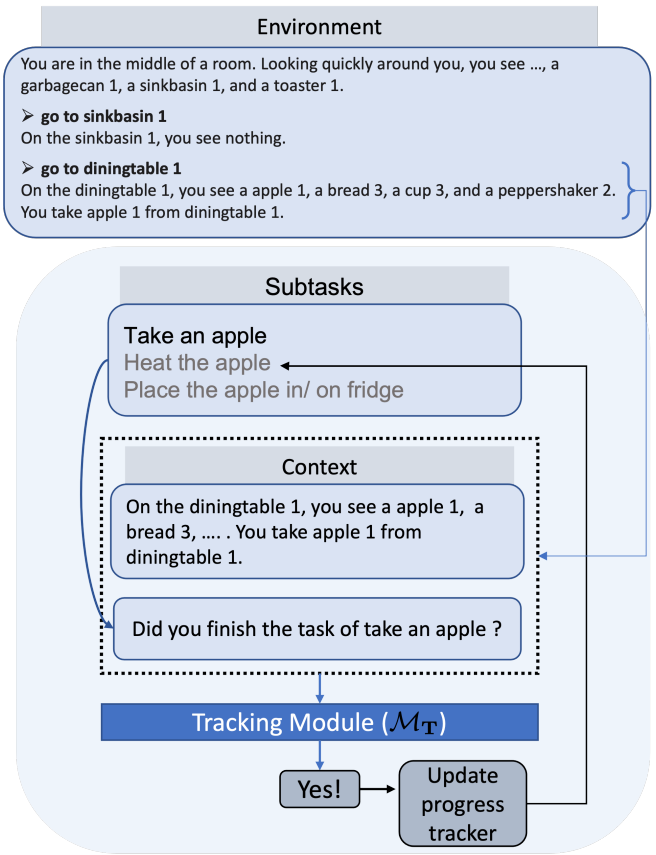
Environment

You are in the middle of a room. Looking quickly around you, you see …, a garbagecan 1, a sinkbasin 1, and a toaster 1.

➢ **go to sinkbasin 1**
On the sinkbasin 1, you see nothing.

➢ **go to diningtable 1**
On the diningtable 1, you see a apple 1, a bread 3, a cup 3, and a peppershaker 2. You take apple 1 from diningtable 1.

Subtasks

Take an apple
Heat the apple
Place the apple in/ on fridge

Context

On the diningtable 1, you see a apple 1, a bread 3, …. . You take apple 1 from diningtable 1.

Did you finish the task of take an apple ?

Tracking Module ($\mathcal{M}_{\mathbf{T}}$)

Yes!

Update progress tracker